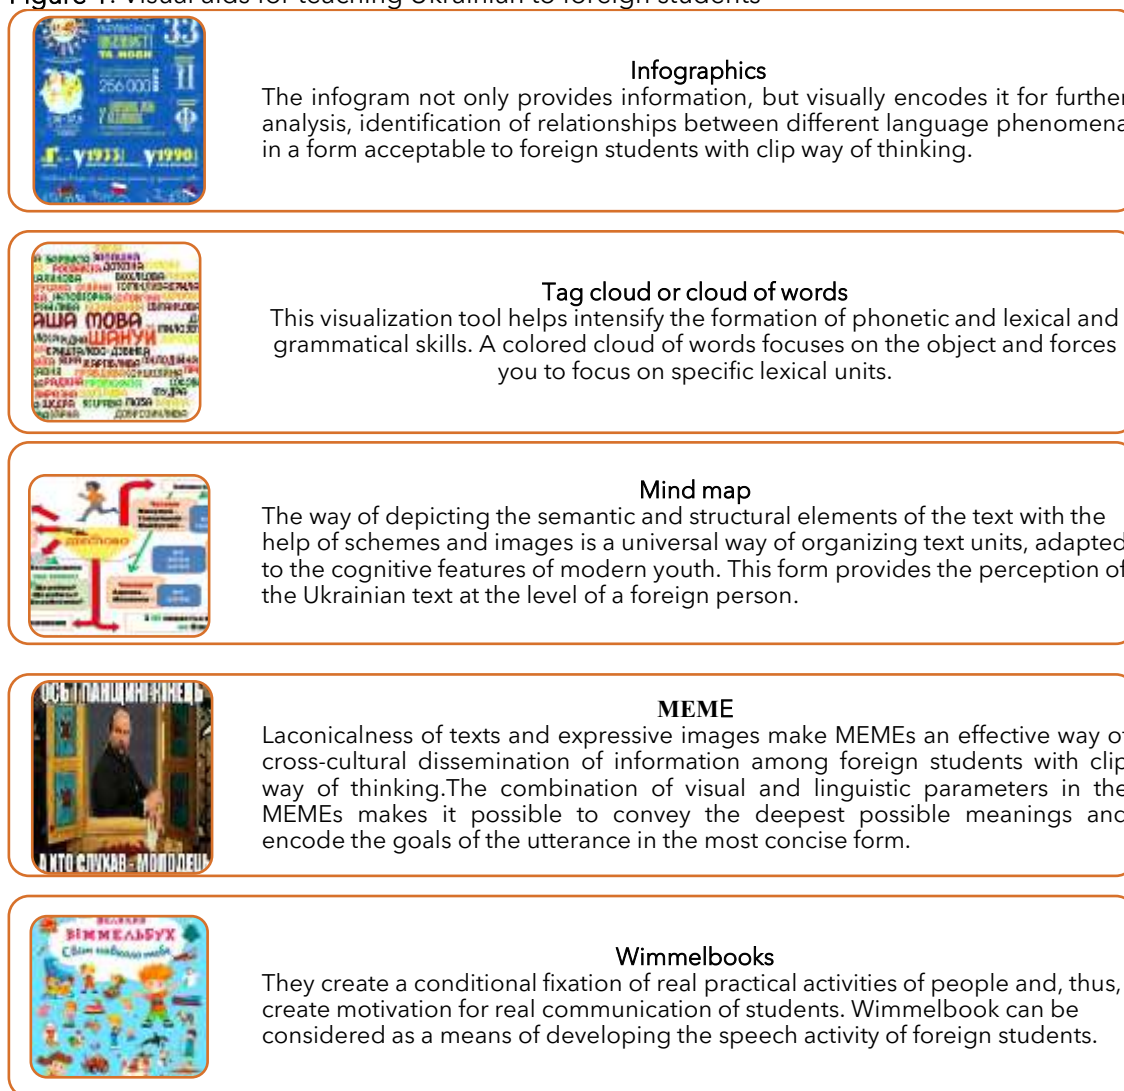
Figure 1. Visual aids for teaching Ukrainian to foreign students

Infographics
The infogram not only provides information, but visually encodes it for further analysis, identification of relationships between different language phenomena in a form acceptable to foreign students with clip way of thinking.

Tag cloud or cloud of words
This visualization tool helps intensify the formation of phonetic and lexical and grammatical skills. A colored cloud of words focuses on the object and forces you to focus on specific lexical units.

Mind map
The way of depicting the semantic and structural elements of the text with the help of schemes and images is a universal way of organizing text units, adapted to the cognitive features of modern youth. This form provides the perception of the Ukrainian text at the level of a foreign person.

MEME
Laconicalness of texts and expressive images make MEMEs an effective way of cross-cultural dissemination of information among foreign students with clip way of thinking.The combination of visual and linguistic parameters in the MEMEs makes it possible to convey the deepest possible meanings and encode the goals of the utterance in the most concise form.

Wimmelbooks
They create a conditional fixation of real practical activities of people and, thus, create motivation for real communication of students. Wimmelbook can be considered as a means of developing the speech activity of foreign students.